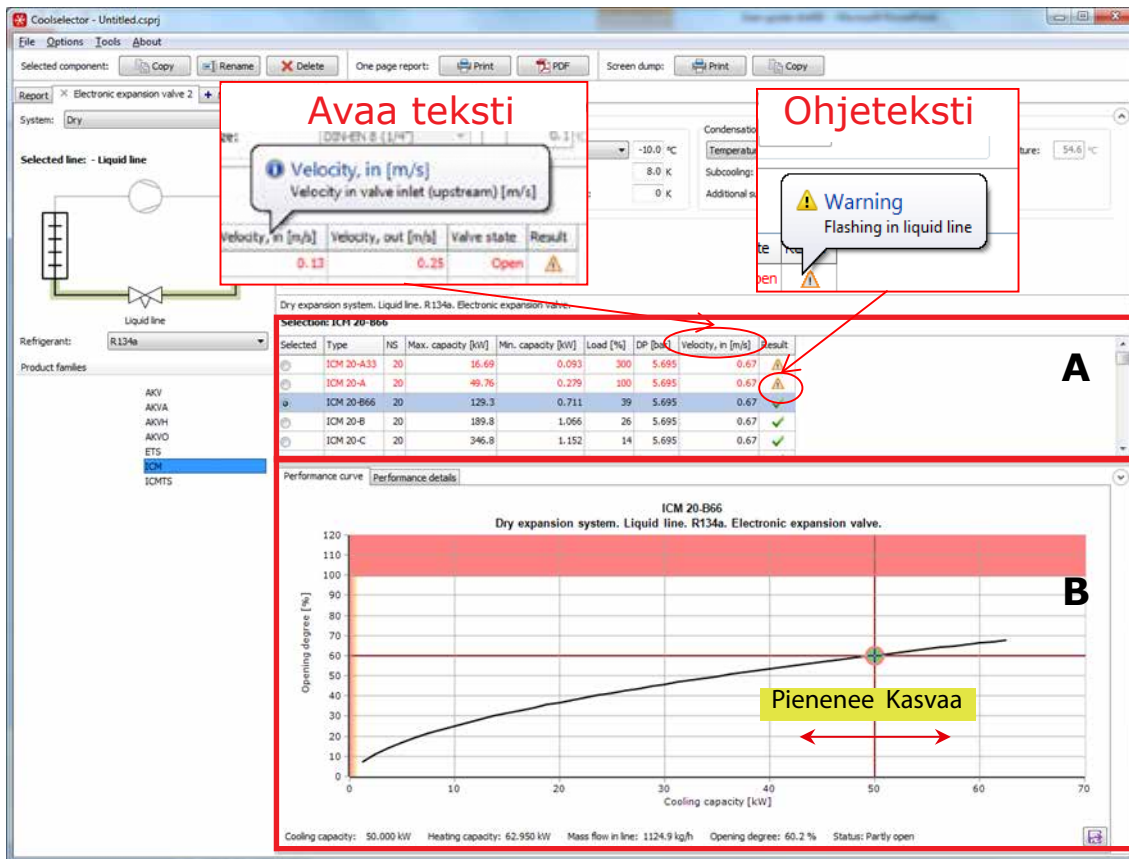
Coolselector - Untitled.csprj

File Options Tools About

Selected component: Copy Rename Delete One page report: Print PDF Screen dump: Print Copy

Report Electronic expansion valve 2

System: Dry

Selected line: - Liquid line

Liquid line

Refrigerant: R134a

Product families

AKV
AKVA
AKVH
AKVO
ETS
ICM
ICMTS

Avaa teksti

Velocity, in [m/s]
Velocity in valve inlet (upstream) [m/s]

| Velocity, in [m/s] | Velocity, out [m/s] | Valve state | Result |
|---|---|---|---|
| 0.13 | 0.25 | Open | ⚠ |

Ohjeteksti

Warning
Flashing in liquid line

Condensation
Temperature
Subcooling:
Additional su
ture: 54.6 °C
-10.0 °C
8.0 K
0 K

Dry expansion system. Liquid line. R134a. Electronic expansion valve.

Selection: ICM 20-B66

| Selected | Type | NS | Max. capacity [kW] | Min. capacity [kW] | Load [%] | DP [bar] | Velocity, in [m/s] | Result |
|---|---|---|---|---|---|---|---|---|
| | ICM 20-A33 | 20 | 16.69 | 0.093 | 300 | 5.695 | 0.67 | ⚠ |
| | ICM 20-A | 20 | 49.76 | 0.279 | 100 | 5.695 | 0.67 | ⚠ |
| | ICM 20-B66 | 20 | 129.3 | 0.711 | 39 | 5.695 | 0.67 | ✓ |
| | ICM 20-B | 20 | 189.8 | 1.066 | 26 | 5.695 | 0.67 | ✓ |
| | ICM 20-C | 20 | 346.8 | 1.152 | 14 | 5.695 | 0.67 | ✓ |

A

Performance curve | Performance details

ICM 20-B66
Dry expansion system. Liquid line. R134a. Electronic expansion valve.

B

Opening degree [%]
120 110 100 90 80 70 60 50 40 30 20 10 0

Pienenee Kasvaa

0 10 20 30 40 50 60 70
Cooling capacity [kW]

Cooling capacity: 50.000 kW Heating capacity: 62.950 kW Mass flow in line: 1124.9 kg/h Opening degree: 60.2 % Status: Partly open